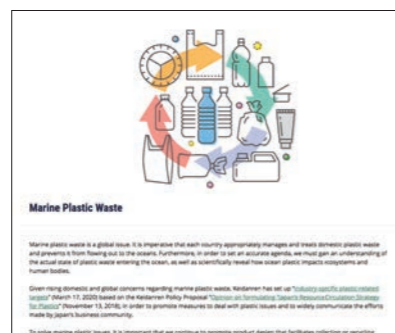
Marine Plastic Waste

Marine plastic waste is a global issue. It is imperative that each country appropriately manages and treats domestic plastic waste and prevents it from flowing out to the oceans. Furthermore, in order to set an accurate agenda, we must gain an understanding of the actual state of plastic waste entering the ocean, as well as scientifically reveal how ocean plastic impacts ecosystems and human bodies.

Given rising domestic and global concerns regarding marine plastic waste, Keidanren has set up "Industry-specific plastic related targets" (March 17, 2020) based on the Keidanren Policy Proposal "Opinion on formulating Japan's Resource Circulation Strategy for Plastics" (November 13, 2018), in order to promote measures to deal with plastic issues and to widely communicate the efforts made by Japan's business community.

To solve marine plastic issues, it is important that we continue to promote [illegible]